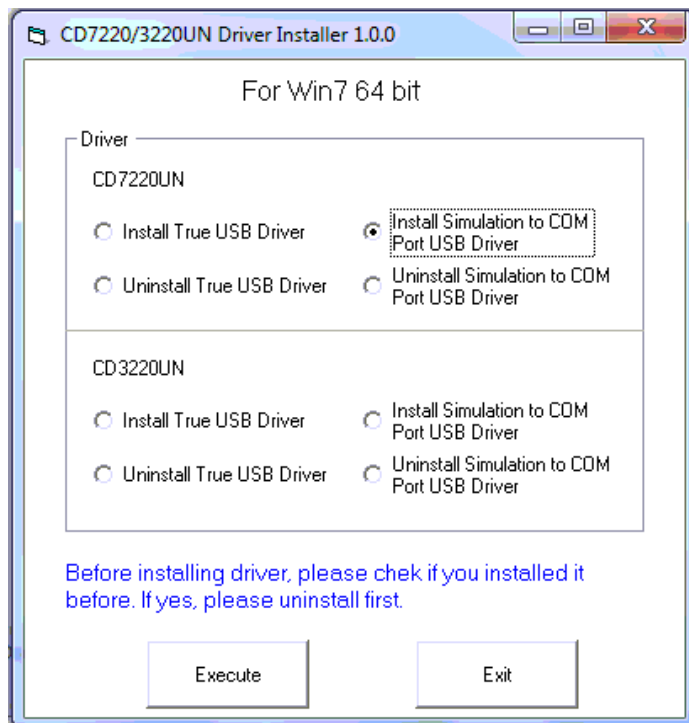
CD7220/3220UN Driver Installer 1.0.0

For Win7 64 bit

Driver

CD7220UN

Install True USB Driver

Install Simulation to COM Port USB Driver

Uninstall True USB Driver

Uninstall Simulation to COM Port USB Driver

CD3220UN

Install True USB Driver

Install Simulation to COM Port USB Driver

Uninstall True USB Driver

Uninstall Simulation to COM Port USB Driver

Before installing driver, please chek if you installed it before. If yes, please uninstall first.

Execute

Exit